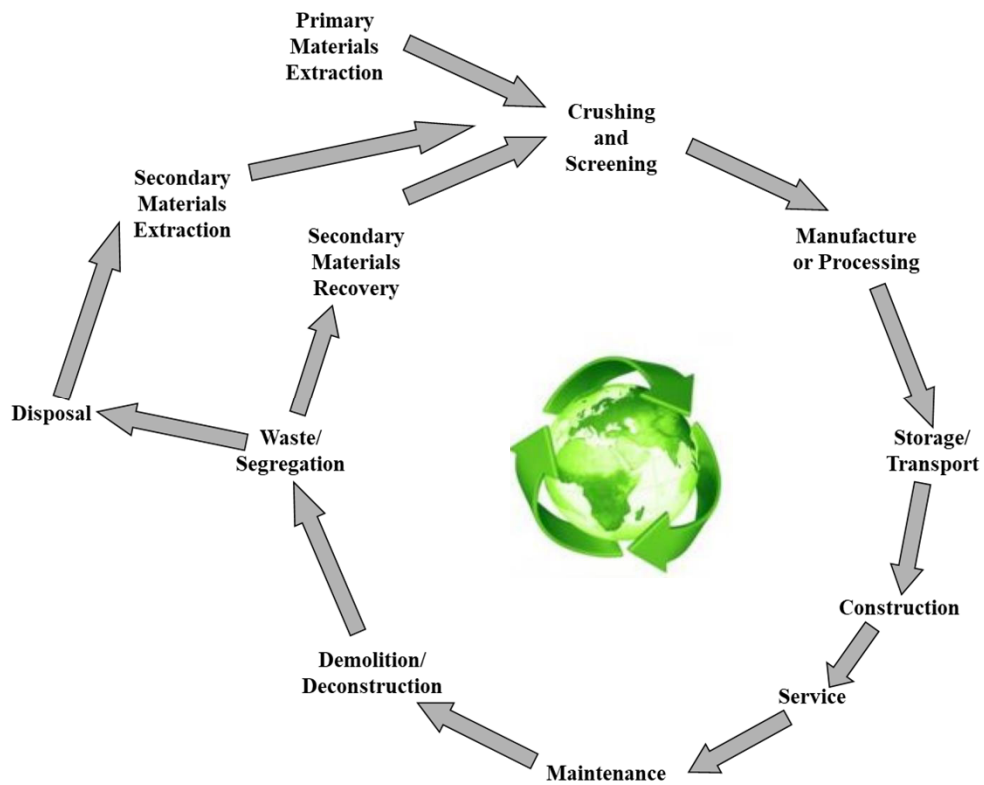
Primary Materials Extraction

Crushing and Screening

Manufacture or Processing

Storage/ Transport

Construction

Service

Maintenance

Demolition/ Deconstruction

Waste/ Segregation

Secondary Materials Recovery

Disposal

Secondary Materials Extraction